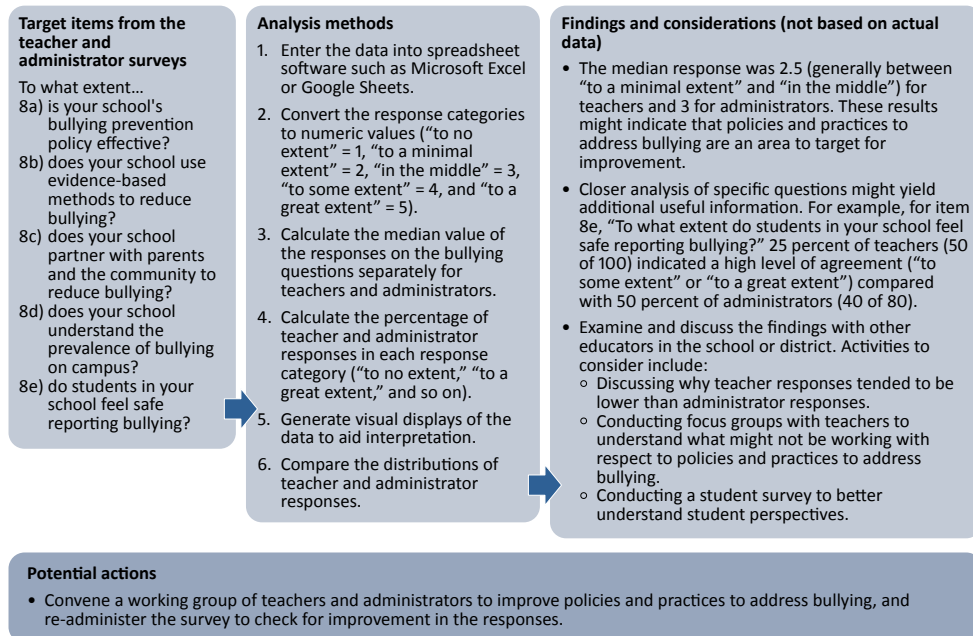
**Target items from the teacher and administrator surveys**

To what extent…
8a) is your school's bullying prevention policy effective?
8b) does your school use evidence-based methods to reduce bullying?
8c) does your school partner with parents and the community to reduce bullying?
8d) does your school understand the prevalence of bullying on campus?
8e) do students in your school feel safe reporting bullying?

**Analysis methods**

1. Enter the data into spreadsheet software such as Microsoft Excel or Google Sheets.
2. Convert the response categories to numeric values ("to no extent" = 1, "to a minimal extent" = 2, "in the middle" = 3, "to some extent" = 4, and "to a great extent" = 5).
3. Calculate the median value of the responses on the bullying questions separately for teachers and administrators.
4. Calculate the percentage of teacher and administrator responses in each response category ("to no extent," "to a great extent," and so on).
5. Generate visual displays of the data to aid interpretation.
6. Compare the distributions of teacher and administrator responses.

**Findings and considerations (not based on actual data)**

• The median response was 2.5 (generally between "to a minimal extent" and "in the middle") for teachers and 3 for administrators. These results might indicate that policies and practices to address bullying are an area to target for improvement.
• Closer analysis of specific questions might yield additional useful information. For example, for item 8e, "To what extent do students in your school feel safe reporting bullying?" 25 percent of teachers (50 of 100) indicated a high level of agreement ("to some extent" or "to a great extent") compared with 50 percent of administrators (40 of 80).
• Examine and discuss the findings with other educators in the school or district. Activities to consider include:
 ○ Discussing why teacher responses tended to be lower than administrator responses.
 ○ Conducting focus groups with teachers to understand what might not be working with respect to policies and practices to address bullying.
 ○ Conducting a student survey to better understand student perspectives.

**Potential actions**

• Convene a working group of teachers and administrators to improve policies and practices to address bullying, and re-administer the survey to check for improvement in the responses.